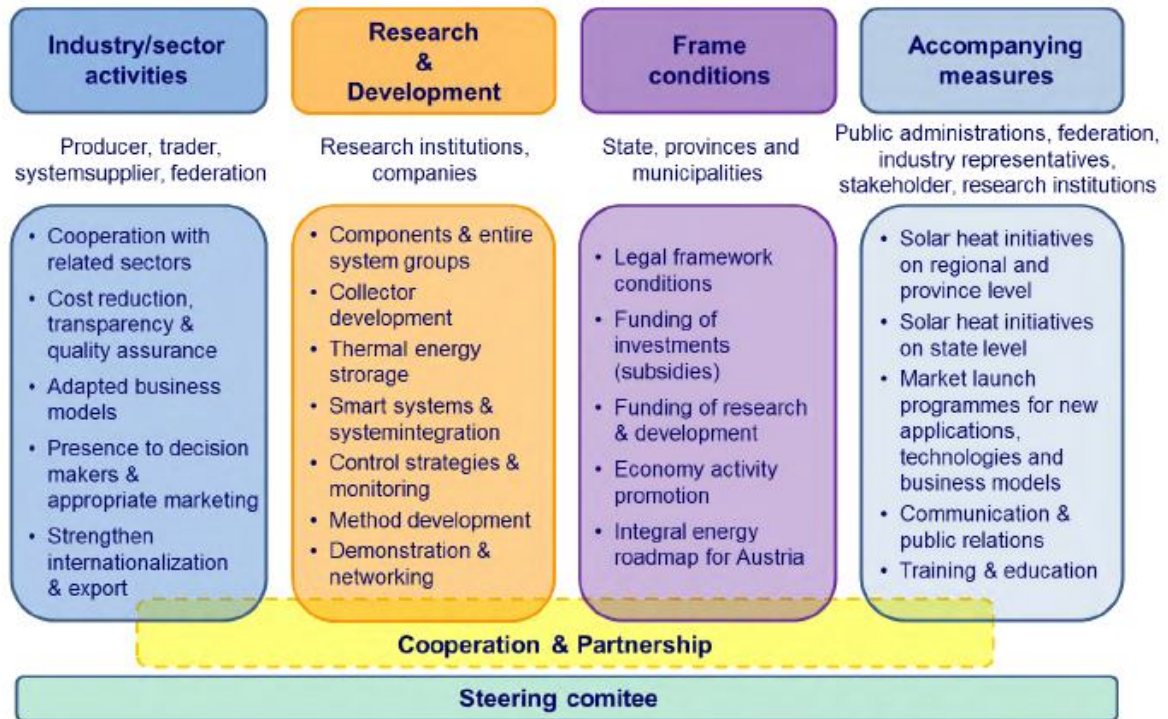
Industry/sector activities

Producer, trader, systemsupplier, federation

- Cooperation with related sectors
- Cost reduction, transparency & quality assurance
- Adapted business models
- Presence to decision makers & appropriate marketing
- Strengthen internationalization & export

Research & Development

Research institutions, companies

- Components & entire system groups
- Collector development
- Thermal energy storage
- Smart systems & systemintegration
- Control strategies & monitoring
- Method development
- Demonstration & networking

Frame conditions

State, provinces and municipalities

- Legal framework conditions
- Funding of investments (subsidies)
- Funding of research & development
- Economy activity promotion
- Integral energy roadmap for Austria

Accompanying measures

Public administrations, federation, industry representatives, stakeholder, research institutions

- Solar heat initiatives on regional and province level
- Solar heat initiatives on state level
- Market launch programmes for new applications, technologies and business models
- Communication & public relations
- Training & education

Cooperation & Partnership

Steering comitee